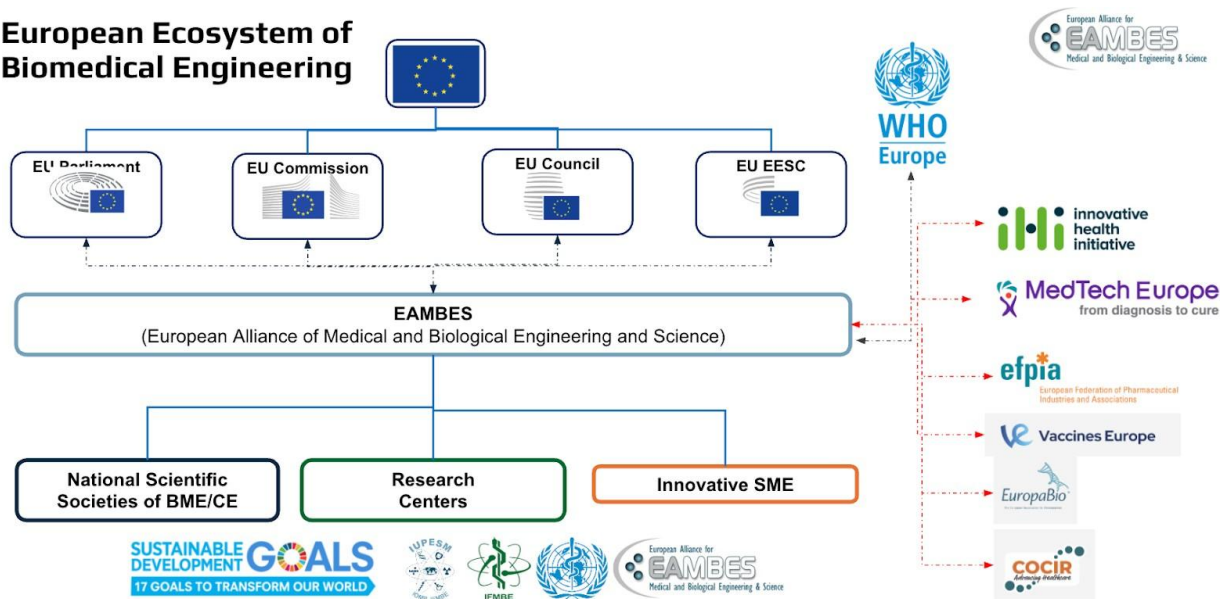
European Ecosystem of Biomedical Engineering

European Alliance for EAMBES Medical and Biological Engineering & Science

EU Parliament

EU Commission

EU Council

EU EESC

WHO Europe

innovative health initiative

MedTech Europe from diagnosis to cure

EAMBES
(European Alliance of Medical and Biological Engineering and Science)

efpia European Federation of Pharmaceutical Industries and Associations

Vaccines Europe

EuropaBio

National Scientific Societies of BME/CE

Research Centers

Innovative SME

COCIR Advancing healthcare

SUSTAINABLE DEVELOPMENT GOALS 17 GOALS TO TRANSFORM OUR WORLD

IUPESM

IFMBE

European Alliance for EAMBES Medical and Biological Engineering & Science